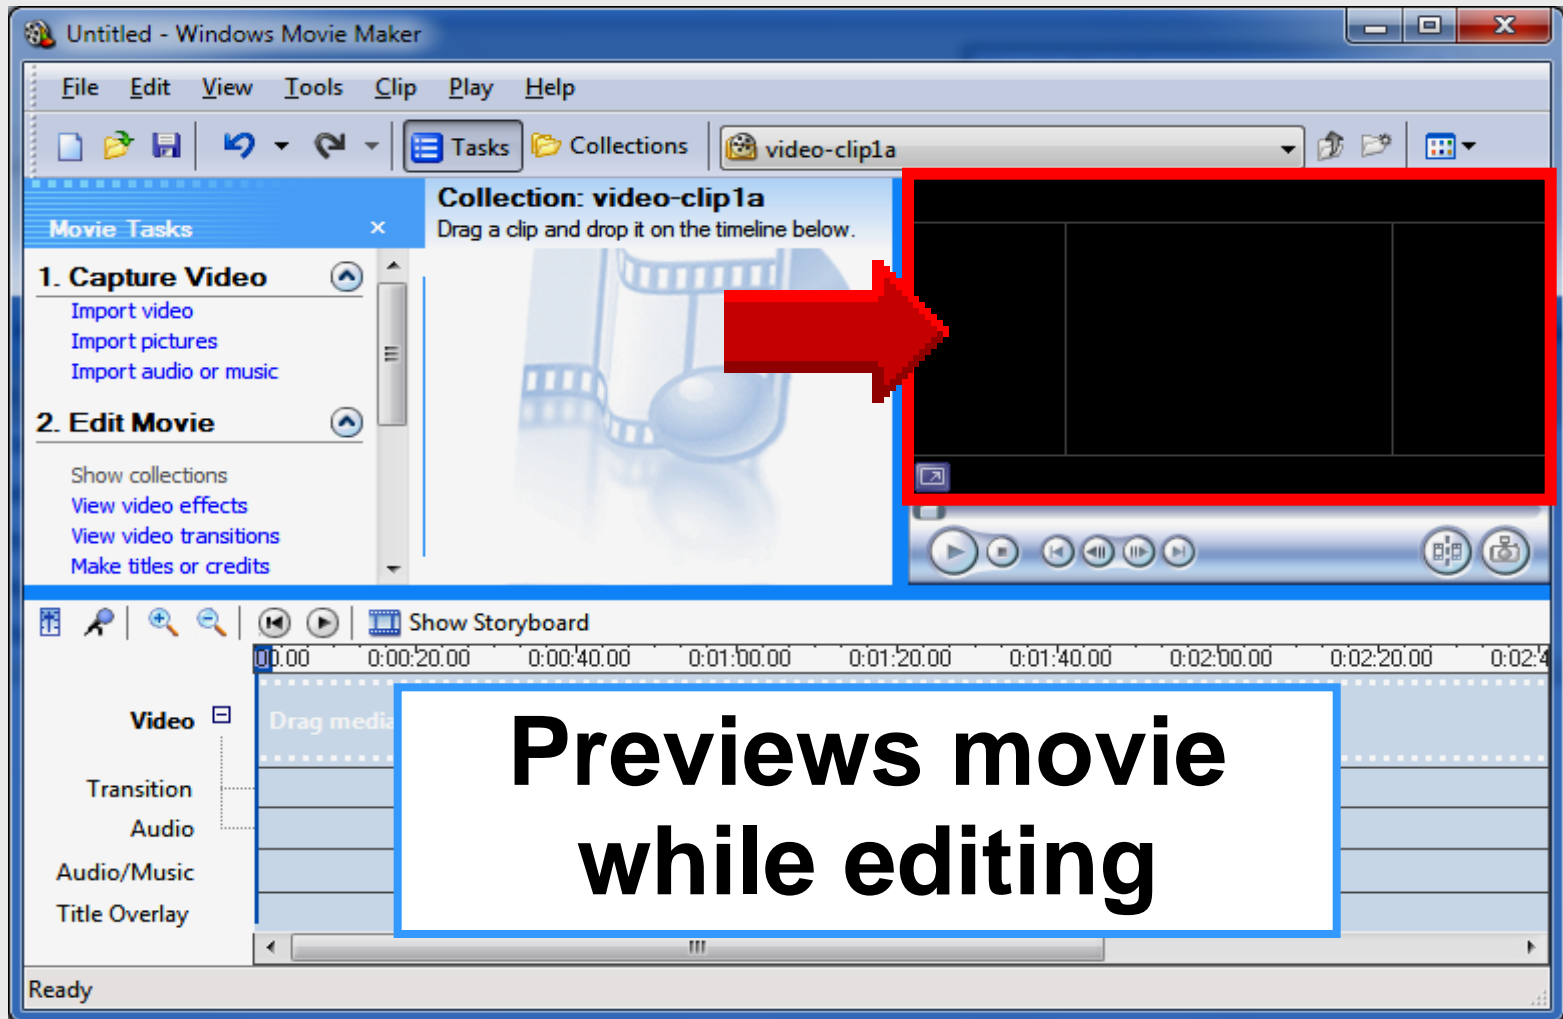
Untitled - Windows Movie Maker

File Edit View Tools Clip Play Help

Tasks Collections video-clip1a

Movie Tasks ×

1. Capture Video
Import video
Import pictures
Import audio or music

2. Edit Movie
Show collections
View video effects
View video transitions
Make titles or credits

Collection: video-clip1a
Drag a clip and drop it on the timeline below.

Show Storyboard

0:00.00 0:00:20.00 0:00:40.00 0:01:00.00 0:01:20.00 0:01:40.00 0:02:00.00 0:02:20.00 0:02:4

Video
Transition
Audio
Audio/Music
Title Overlay

Drag media

Previews movie while editing

Ready